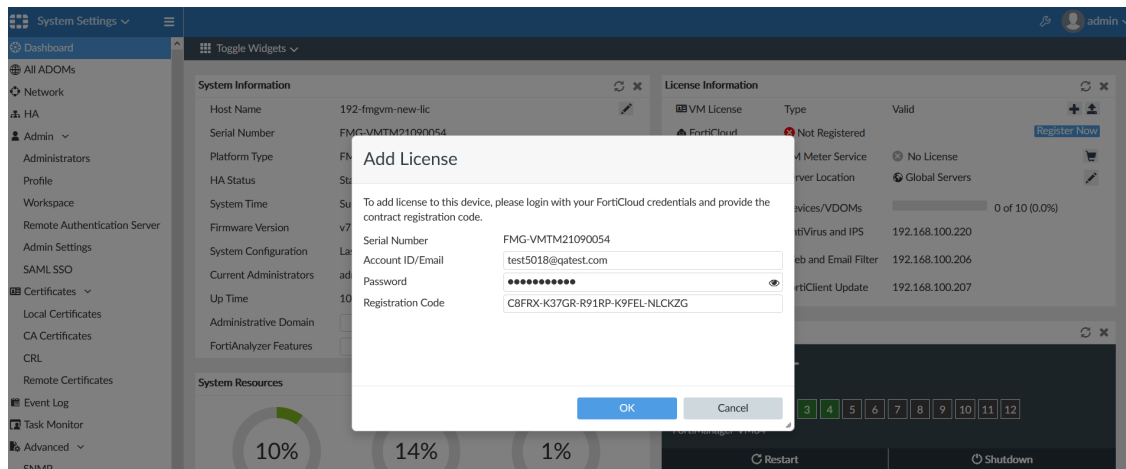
System Settings
admin
Dashboard
All ADOMs
Network
HA
Admin
Administrators
Profile
Workspace
Remote Authentication Server
Admin Settings
SAML SSO
Certificates
Local Certificates
CA Certificates
CRL
Remote Certificates
Event Log
Task Monitor
Advanced
SNMP

Toggle Widgets

System Information
Host Name 192-fmgvm-new-lic
Serial Number FMG-VMTM21090054
Platform Type FM
HA Status Sta
System Time Su
Firmware Version v7
System Configuration La
Current Administrators ad
Up Time 10
Administrative Domain
FortiAnalyzer Features

System Resources
10%
14%
1%

License Information
VM License Type Valid
FortiCloud Not Registered Register Now
VM Meter Service No License
rver Location Global Servers
evices/VDOMs 0 of 10 (0.0%)
ntiVirus and IPS 192.168.100.220
eb and Email Filter 192.168.100.206
rtiClient Update 192.168.100.207

3 4 5 6 7 8 9 10 11 12
Restart
Shutdown

Add License
To add license to this device, please login with your FortiCloud credentials and provide the contract registration code.
Serial Number FMG-VMTM21090054
Account ID/Email test5018@qatest.com
Password ●●●●●●●●●●●
Registration Code C8FRX-K37GR-R91RP-K9FEL-NLCKZG
OK
Cancel